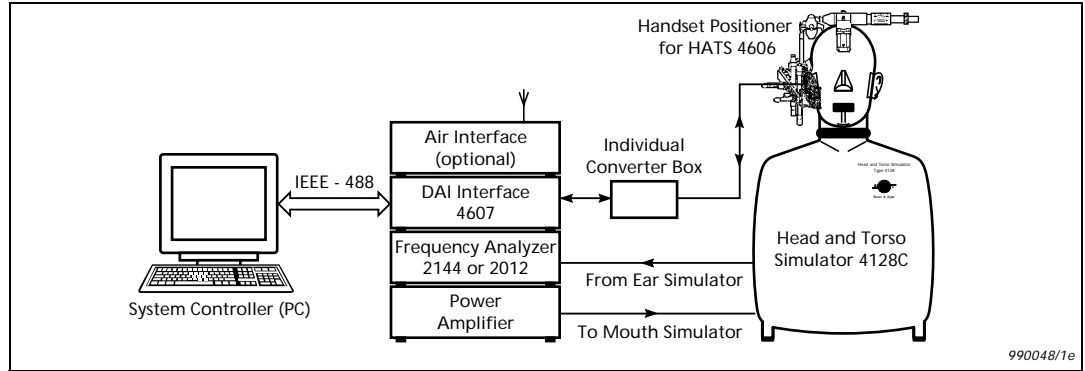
Handset Positioner for HATS 4606

Air Interface (optional)

DAI Interface 4607

Frequency Analyzer 2144 or 2012

Power Amplifier

IEEE - 488

Individual Converter Box

Head and Torso Simulator Type 4128

Brüel & Kjær

Head and Torso Simulator 4128C

From Ear Simulator

To Mouth Simulator

System Controller (PC)

990048/1e